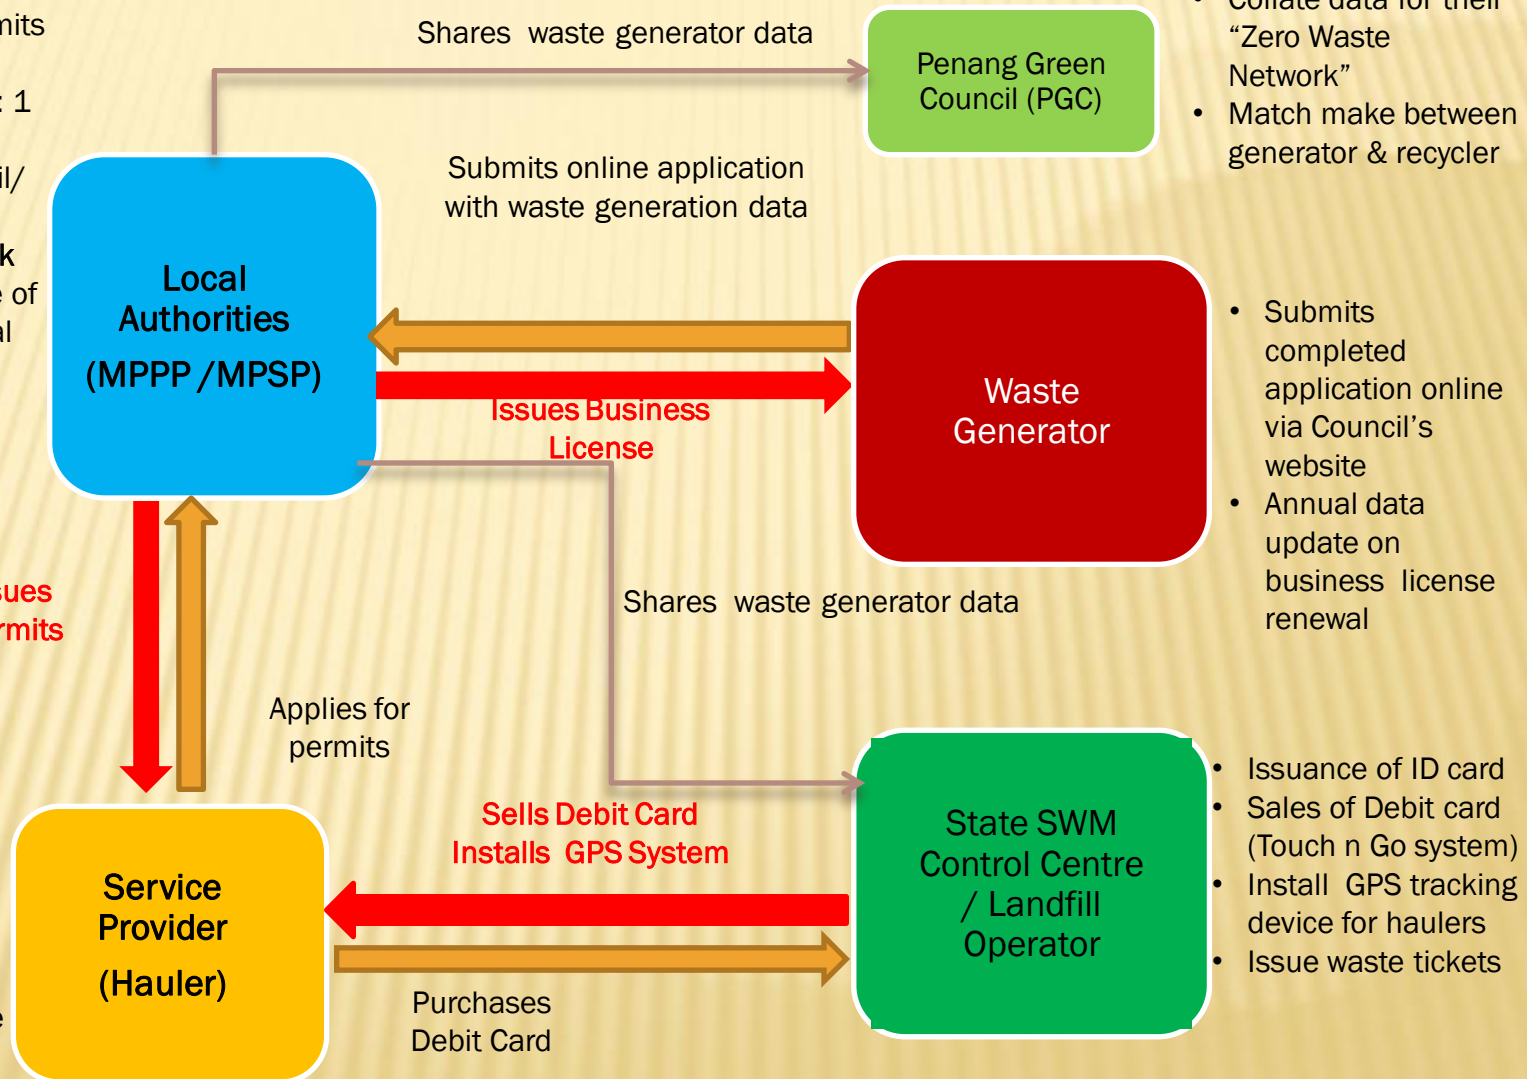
nits

: 1

il/

k
e of
al

sues
rmits

Shares waste generator data

Penang Green Council (PGC)

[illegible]
"Zero Waste Network"
• Match make between generator & recycler

Submits online application with waste generation data

Local Authorities (MPPP /MPSP)

Waste Generator

Issues Business License

• Submits completed application online via Council's website
• Annual data update on business license renewal

Shares waste generator data

Applies for permits

Sells Debit Card
Installs GPS System

Service Provider (Hauler)

State SWM Control Centre / Landfill Operator

• Issuance of ID card
• Sales of Debit card (Touch n Go system)
• Install GPS tracking device for haulers
• Issue waste tickets

Purchases Debit Card